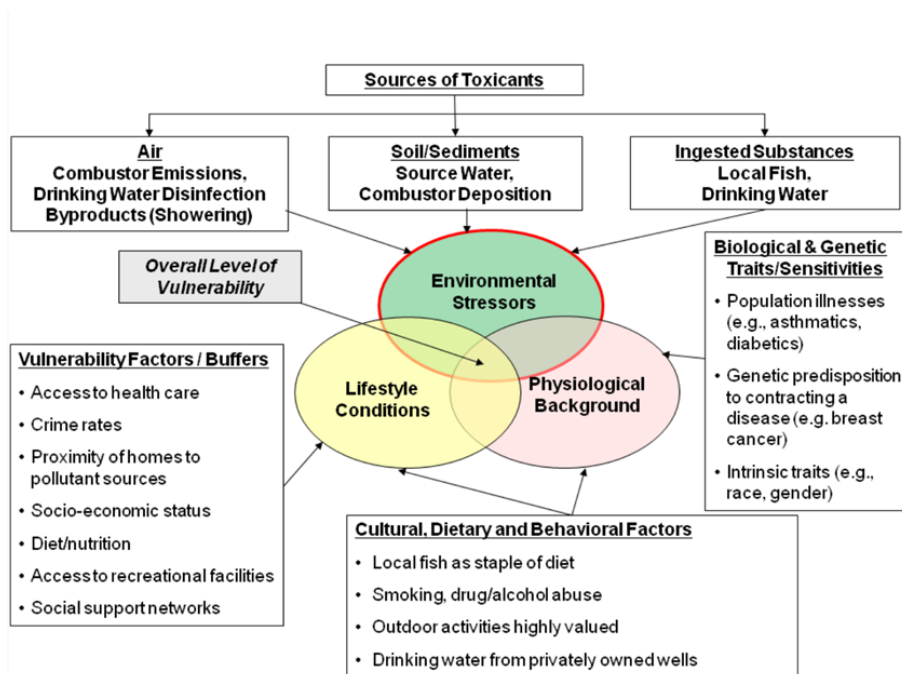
Sources of Toxicants

Air
Combustor Emissions, Drinking Water Disinfection Byproducts (Showering)

Soil/Sediments
Source Water, Combustor Deposition

Ingested Substances
Local Fish, Drinking Water

Overall Level of Vulnerability

Environmental Stressors

Biological & Genetic Traits/Sensitivities
• Population illnesses (e.g., asthmatics, diabetics)
• Genetic predisposition to contracting a disease (e.g. breast cancer)
• Intrinsic traits (e.g., race, gender)

Vulnerability Factors / Buffers
• Access to health care
• Crime rates
• Proximity of homes to pollutant sources
• Socio-economic status
• Diet/nutrition
• Access to recreational facilities
• Social support networks

Lifestyle Conditions

Physiological Background

Cultural, Dietary and Behavioral Factors
• Local fish as staple of diet
• Smoking, drug/alcohol abuse
• Outdoor activities highly valued
• Drinking water from privately owned wells